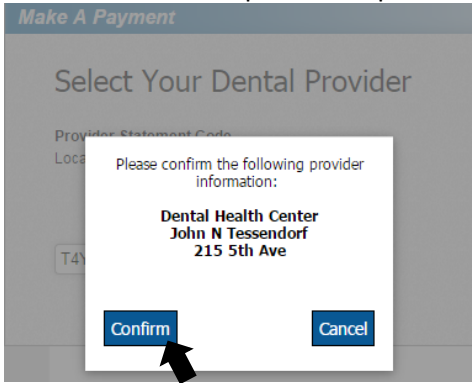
Make A Payment

Select Your Dental Provider

Provider Statement Code

Loca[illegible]

T4Y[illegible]

Please confirm the following provider information:

Dental Health Center
John N Tessendorf
215 5th Ave

Confirm

Cancel